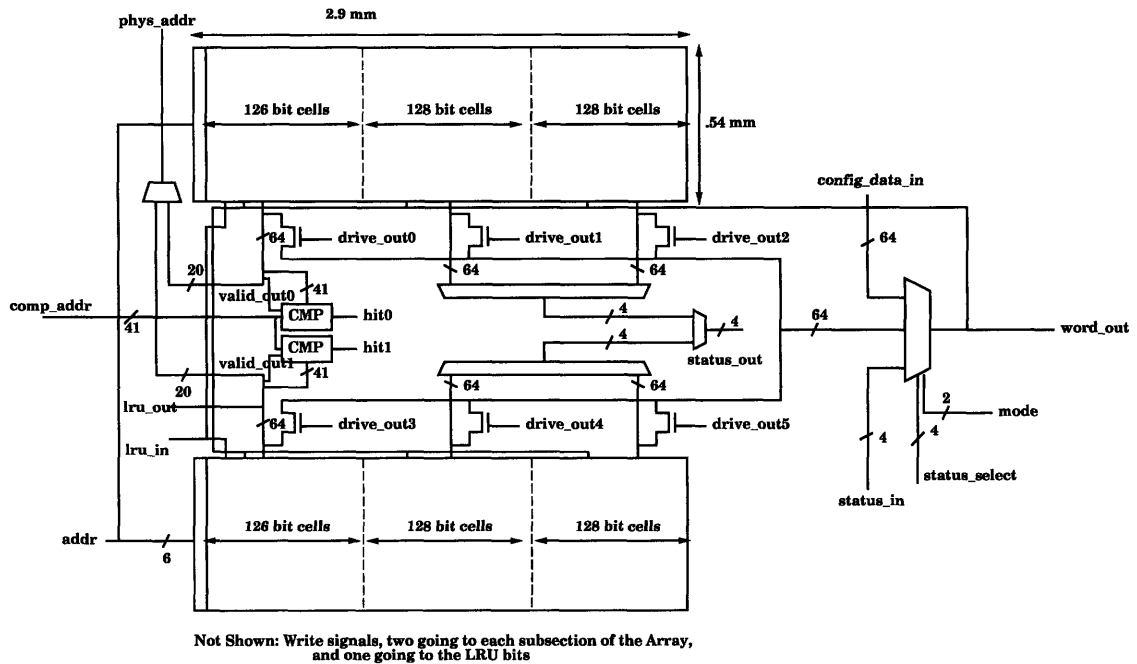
2.9 mm

phys_addr

126 bit cells
128 bit cells
128 bit cells
.54 mm

config_data_in

64
drive_out0
drive_out1
drive_out2
64
20
64
64
valid_out0
41
comp_addr
41
CMP
hit0
4
4
64
word_out
4
CMP
hit1
status_out
valid_out1
41
20
64
64
lru_out
2
mode
64
drive_out3
drive_out4
drive_out5
lru_in
4
4
status_select
status_in

addr
6
126 bit cells
128 bit cells
128 bit cells

Not Shown: Write signals, two going to each subsection of the Array, and one going to the LRU bits